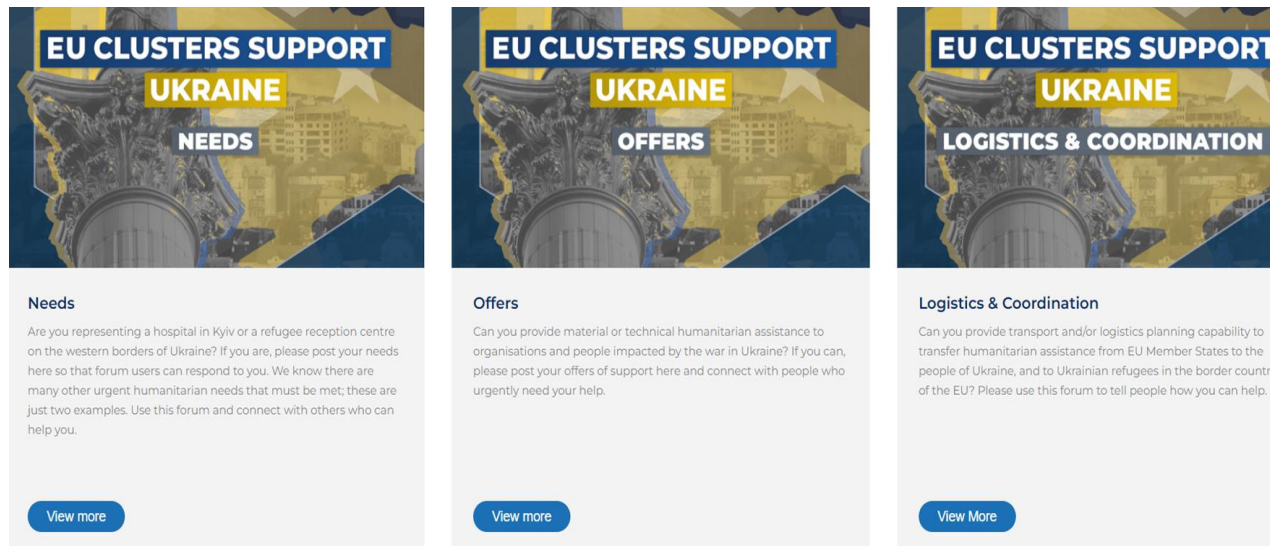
EU CLUSTERS SUPPORT
UKRAINE
NEEDS

Needs

Are you representing a hospital in Kyiv or a refugee reception centre on the western borders of Ukraine? If you are, please post your needs here so that forum users can respond to you. We know there are many other urgent humanitarian needs that must be met; these are just two examples. Use this forum and connect with others who can help you.

View more

EU CLUSTERS SUPPORT
UKRAINE
OFFERS

Offers

Can you provide material or technical humanitarian assistance to organisations and people impacted by the war in Ukraine? If you can, please post your offers of support here and connect with people who urgently need your help.

View more

EU CLUSTERS SUPPORT
UKRAINE
LOGISTICS & COORDINATION

Logistics & Coordination

Can you provide transport and/or logistics planning capability to transfer humanitarian assistance from EU Member States to the people of Ukraine, and to Ukrainian refugees in the border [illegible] of the EU? Please use this forum to tell people how you can help.

View More